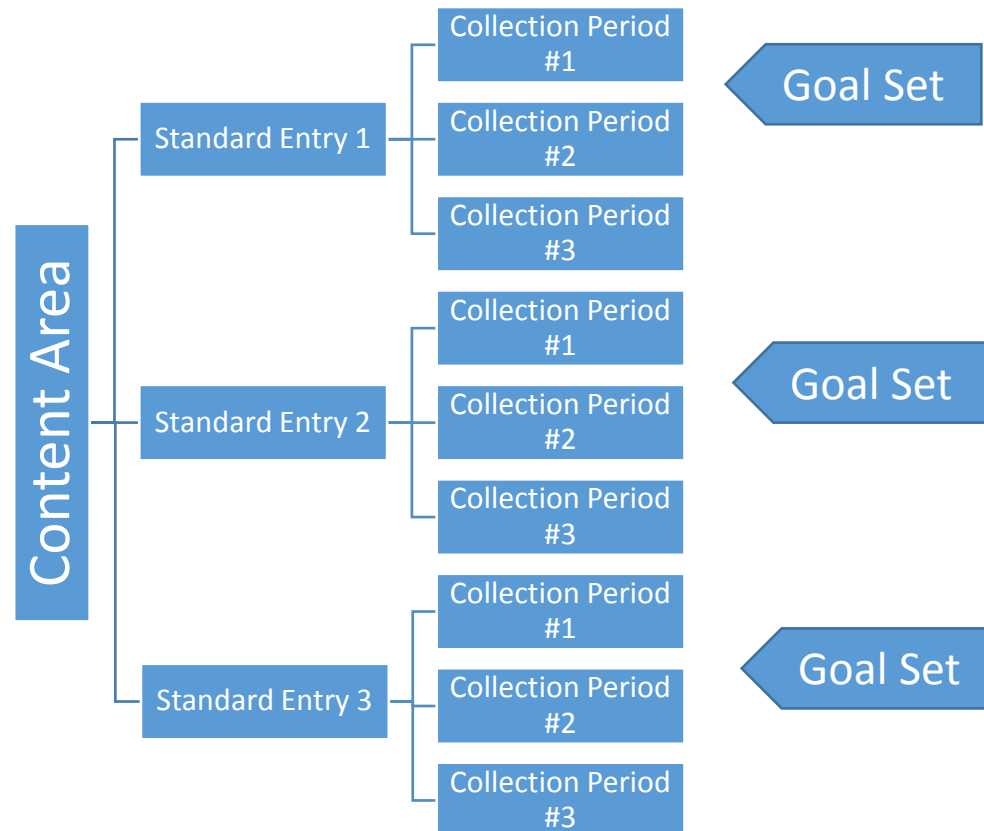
Content Area

Standard Entry 1

Collection Period #1

Goal Set

Collection Period #2

Collection Period #3

Standard Entry 2

Collection Period #1

Goal Set

Collection Period #2

Collection Period #3

Standard Entry 3

Collection Period #1

Goal Set

Collection Period #2

Collection Period #3